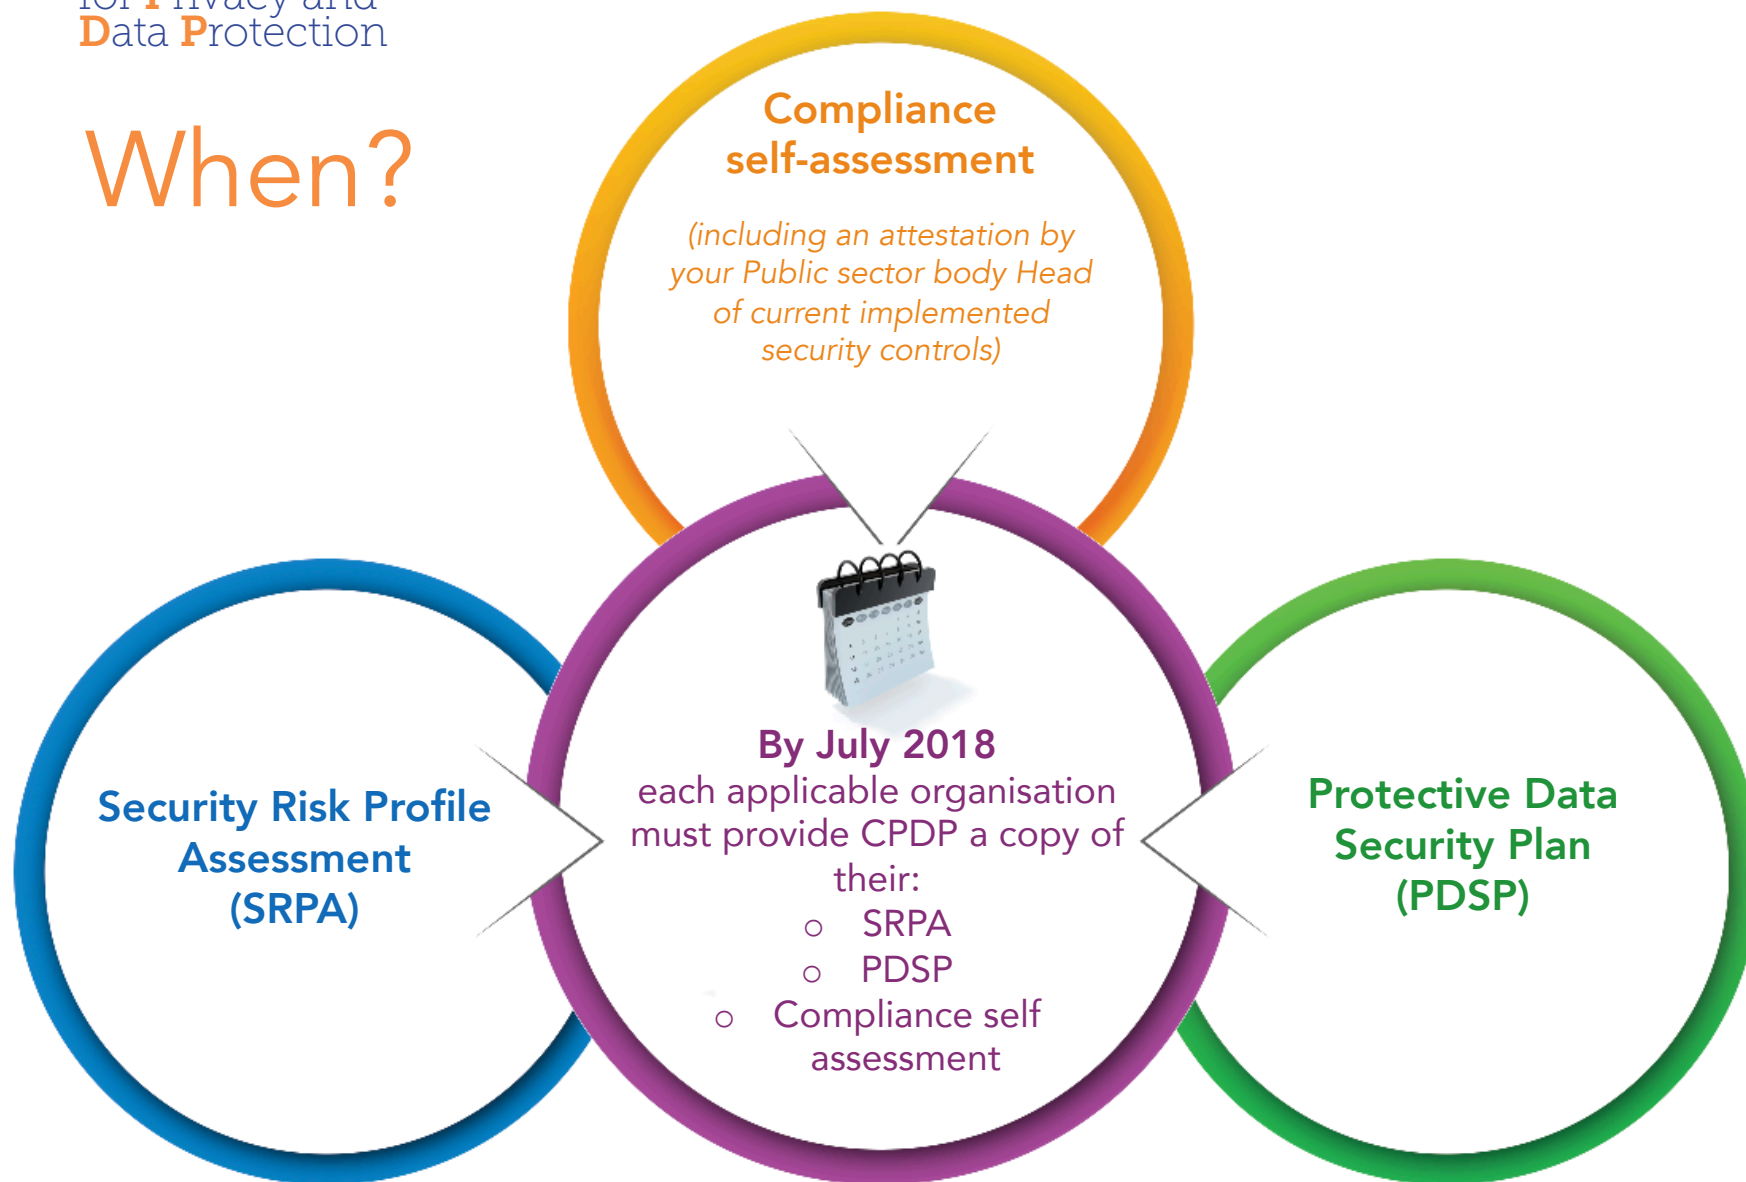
for Privacy and Data Protection

When?

Compliance self-assessment

(including an attestation by your Public sector body Head of current implemented security controls)

Security Risk Profile Assessment (SRPA)

By July 2018
each applicable organisation must provide CPDP a copy of their:
○ SRPA
○ PDSP
○ Compliance self assessment

Protective Data Security Plan (PDSP)